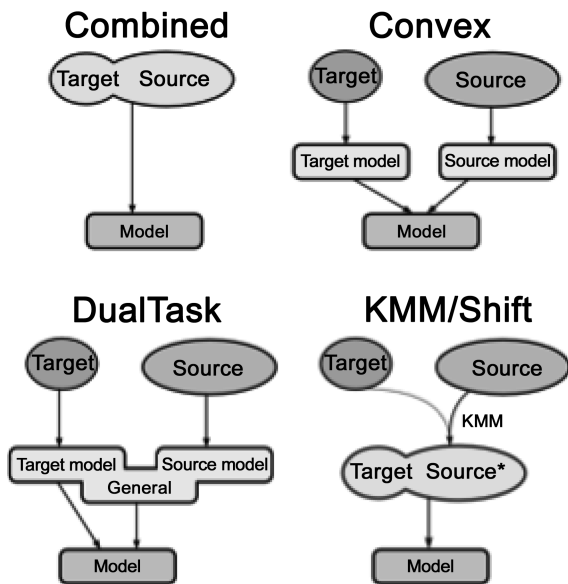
Combined

Target Source

Model

Convex

Target

Source

Target model

Source model

Model

DualTask

Target

Source

Target model

Source model

General

Model

KMM/Shift

Target

Source

KMM

Target Source*

Model